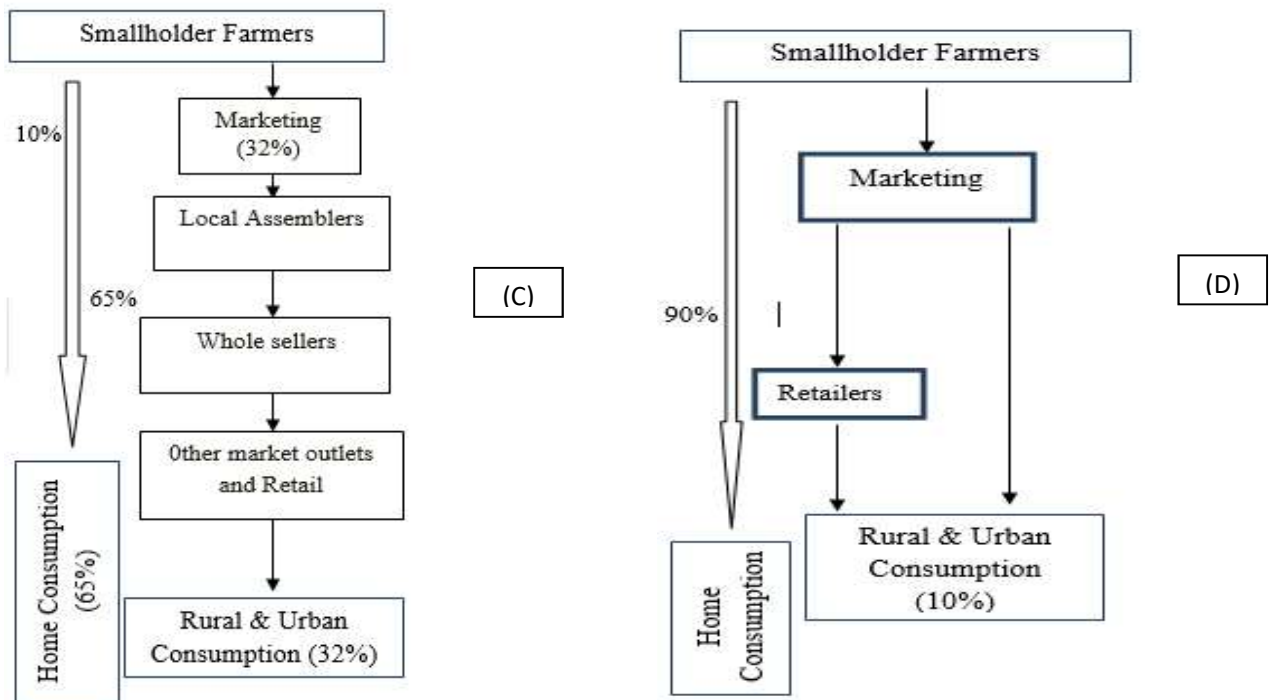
Smallholder Farmers

10%

Marketing (32%)

Local Assemblers

65%

Whole sellers

0ther market outlets and Retail

Home Consumption (65%)

Rural & Urban Consumption (32%)

(C)

Smallholder Farmers

Marketing

90%

Retailers

Home Consumption

Rural & Urban Consumption (10%)

(D)